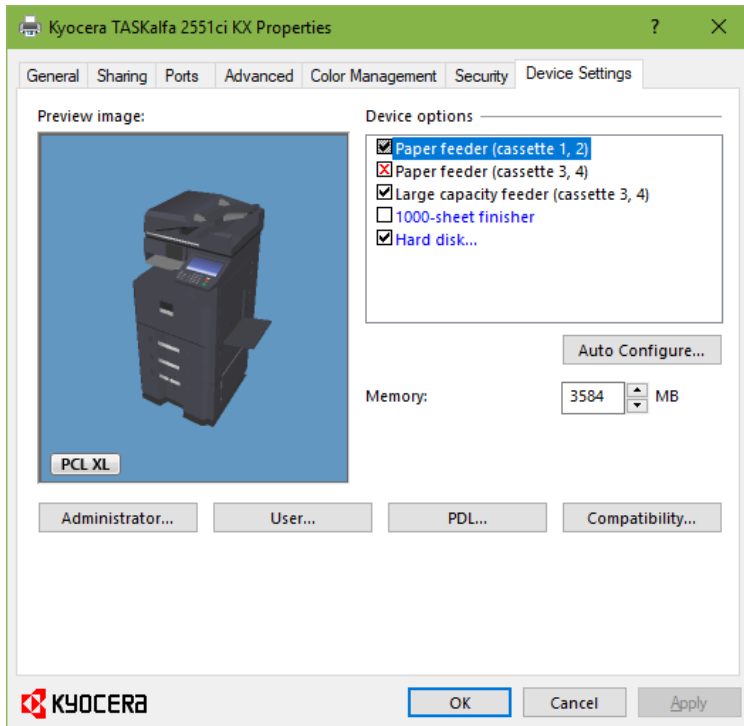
Kyocera TASKalfa 2551ci KX Properties

?

✕

General | Sharing | Ports | Advanced | Color Management | Security | Device Settings

Preview image:

PCL XL

Device options

☑ Paper feeder (cassette 1, 2)
☒ Paper feeder (cassette 3, 4)
☑ Large capacity feeder (cassette 3, 4)
☐ 1000-sheet finisher
☑ Hard disk...

Auto Configure...

Memory: 3584 MB

Administrator... | User... | PDL... | Compatibility...

KYOCERA

OK | Cancel | Apply